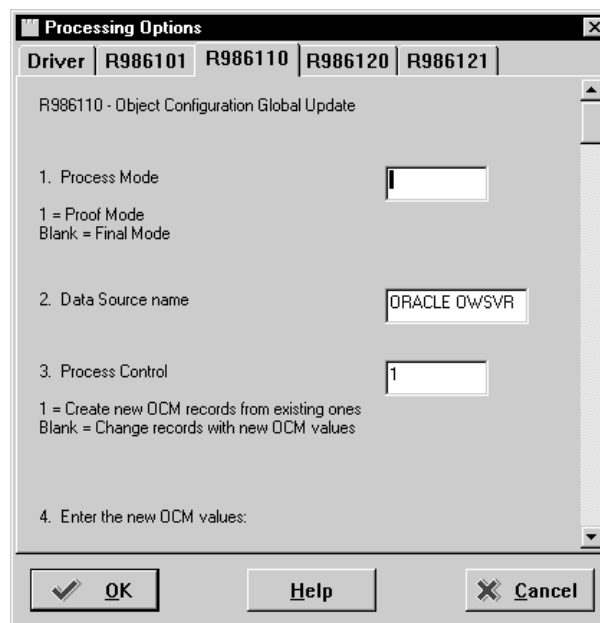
Processing Options

Driver | R986101 | R986110 | R986120 | R986121

R986110 - Object Configuration Global Update

1. Process Mode

1 = Proof Mode
Blank = Final Mode

2. Data Source name

ORACLE OWSVR

3. Process Control

1

1 = Create new OCM records from existing ones
Blank = Change records with new OCM values

4. Enter the new OCM values:

OK

Help

Cancel